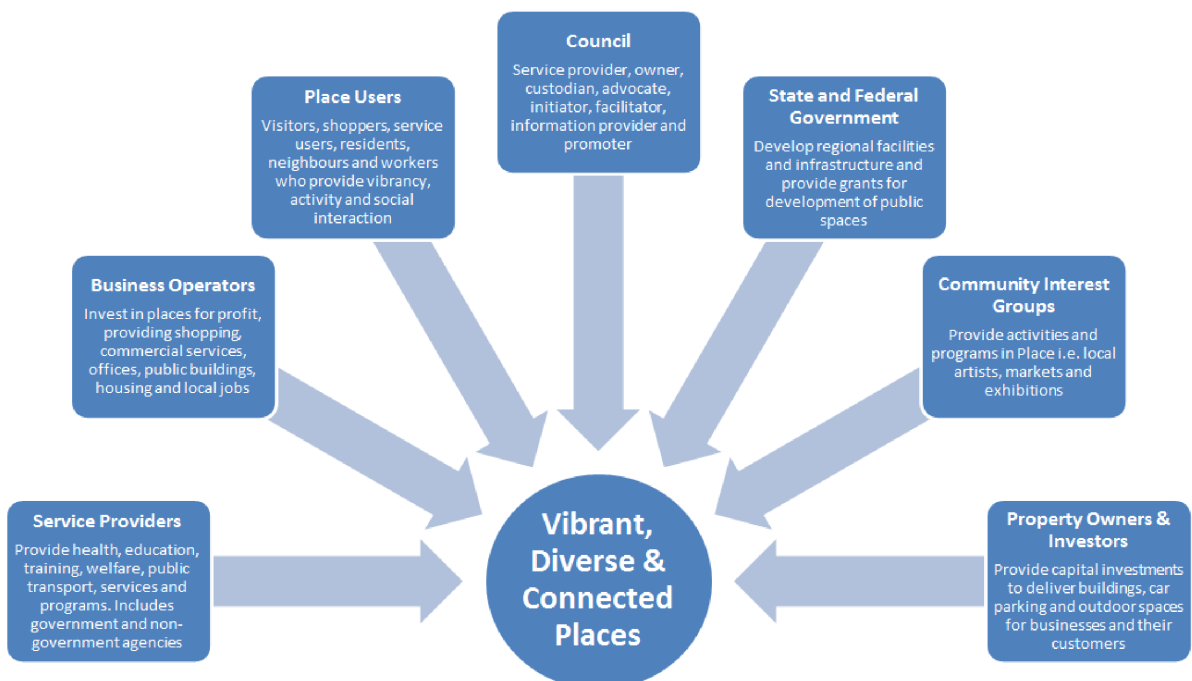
Council
Service provider, owner, custodian, advocate, initiator, facilitator, information provider and promoter

Place Users
Visitors, shoppers, service users, residents, neighbours and workers who provide vibrancy, activity and social interaction

State and Federal Government
Develop regional facilities and infrastructure and provide grants for development of public spaces

Business Operators
Invest in places for profit, providing shopping, commercial services, offices, public buildings, housing and local jobs

Community Interest Groups
Provide activities and programs in Place i.e. local artists, markets and exhibitions

Service Providers
Provide health, education, training, welfare, public transport, services and programs. Includes government and non-government agencies

Vibrant, Diverse & Connected Places

Property Owners & Investors
Provide capital investments to deliver buildings, car parking and outdoor spaces for businesses and their customers